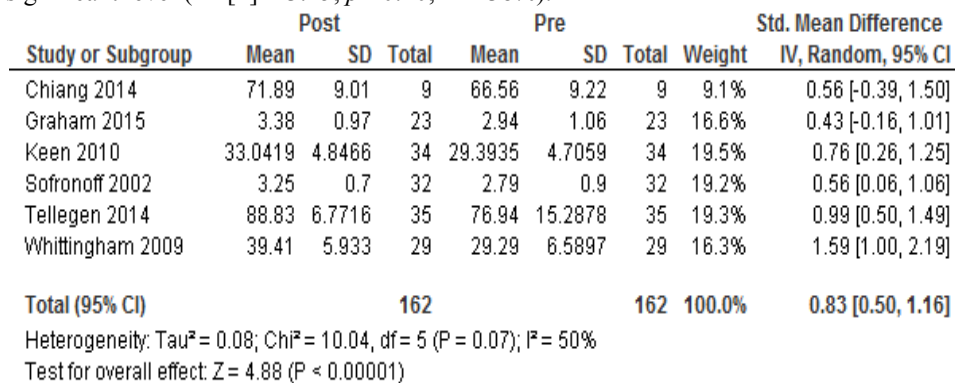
| Study or Subgroup | Post Mean | Post SD | Post Total | Pre Mean | Pre SD | Pre Total | Weight | Std. Mean Difference IV, Random, 95% CI |
|---|---|---|---|---|---|---|---|---|
| Chiang 2014 | 71.89 | 9.01 | 9 | 66.56 | 9.22 | 9 | 9.1% | 0.56 [-0.39, 1.50] |
| Graham 2015 | 3.38 | 0.97 | 23 | 2.94 | 1.06 | 23 | 16.6% | 0.43 [-0.16, 1.01] |
| Keen 2010 | 33.0419 | 4.8466 | 34 | 29.3935 | 4.7059 | 34 | 19.5% | 0.76 [0.26, 1.25] |
| Sofronoff 2002 | 3.25 | 0.7 | 32 | 2.79 | 0.9 | 32 | 19.2% | 0.56 [0.06, 1.06] |
| Tellegen 2014 | 88.83 | 6.7716 | 35 | 76.94 | 15.2878 | 35 | 19.3% | 0.99 [0.50, 1.49] |
| Whittingham 2009 | 39.41 | 5.933 | 29 | 29.29 | 6.5897 | 29 | 16.3% | 1.59 [1.00, 2.19] |
| Total (95% CI) | | | 162 | | | 162 | 100.0% | 0.83 [0.50, 1.16] |

Heterogeneity: Tau² = 0.08; Chi² = 10.04, df = 5 (P = 0.07); I² = 50%
Test for overall effect: Z = 4.88 (P < 0.00001)